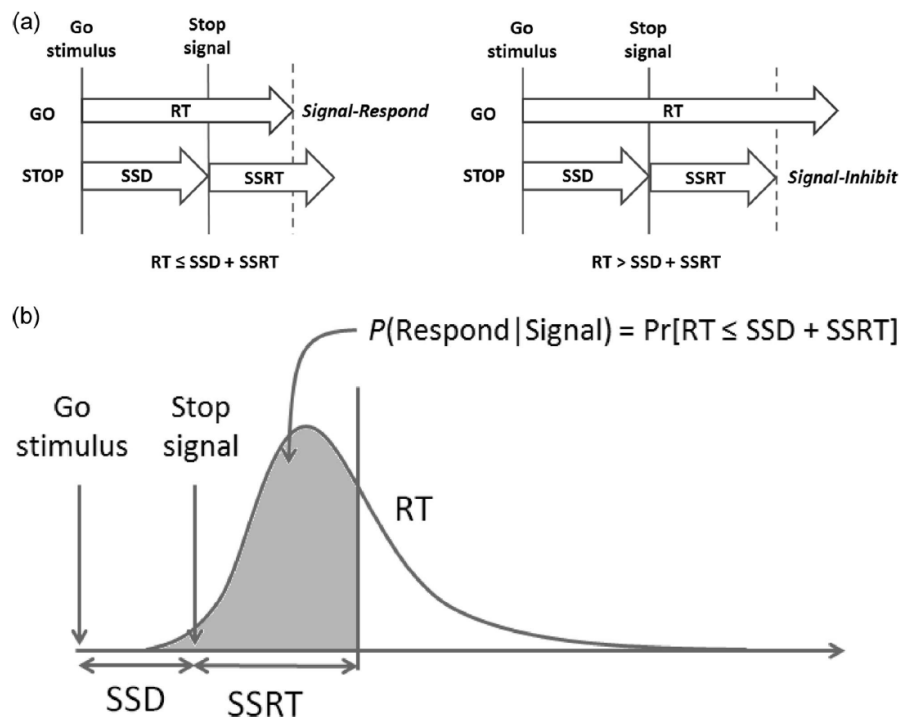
(a)

Go stimulus

Stop signal

GO

RT

Signal-Respond

STOP

SSD

SSRT

RT ≤ SSD + SSRT

Go stimulus

Stop signal

GO

RT

STOP

SSD

SSRT

Signal-Inhibit

RT > SSD + SSRT

(b)

$P$(Respond | Signal) = Pr[RT ≤ SSD + SSRT]

Go stimulus

Stop signal

RT

SSD

SSRT